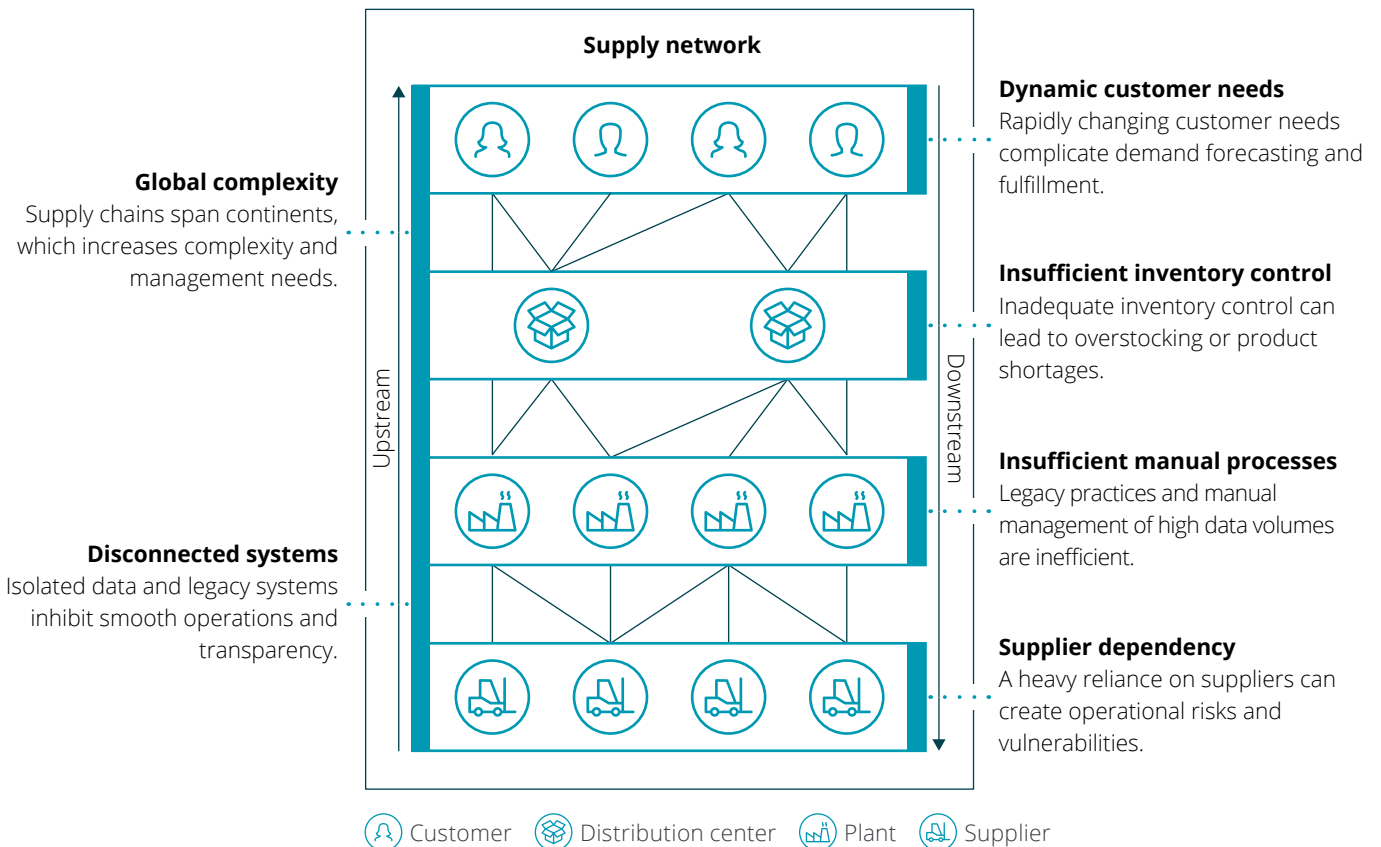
Supply network

Global complexity
Supply chains span continents, which increases complexity and management needs.

Disconnected systems
Isolated data and legacy systems inhibit smooth operations and transparency.

Upstream

Downstream

Dynamic customer needs
Rapidly changing customer needs complicate demand forecasting and fulfillment.

Insufficient inventory control
Inadequate inventory control can lead to overstocking or product shortages.

Insufficient manual processes
Legacy practices and manual management of high data volumes are inefficient.

Supplier dependency
A heavy reliance on suppliers can create operational risks and vulnerabilities.

Customer Distribution center Plant Supplier